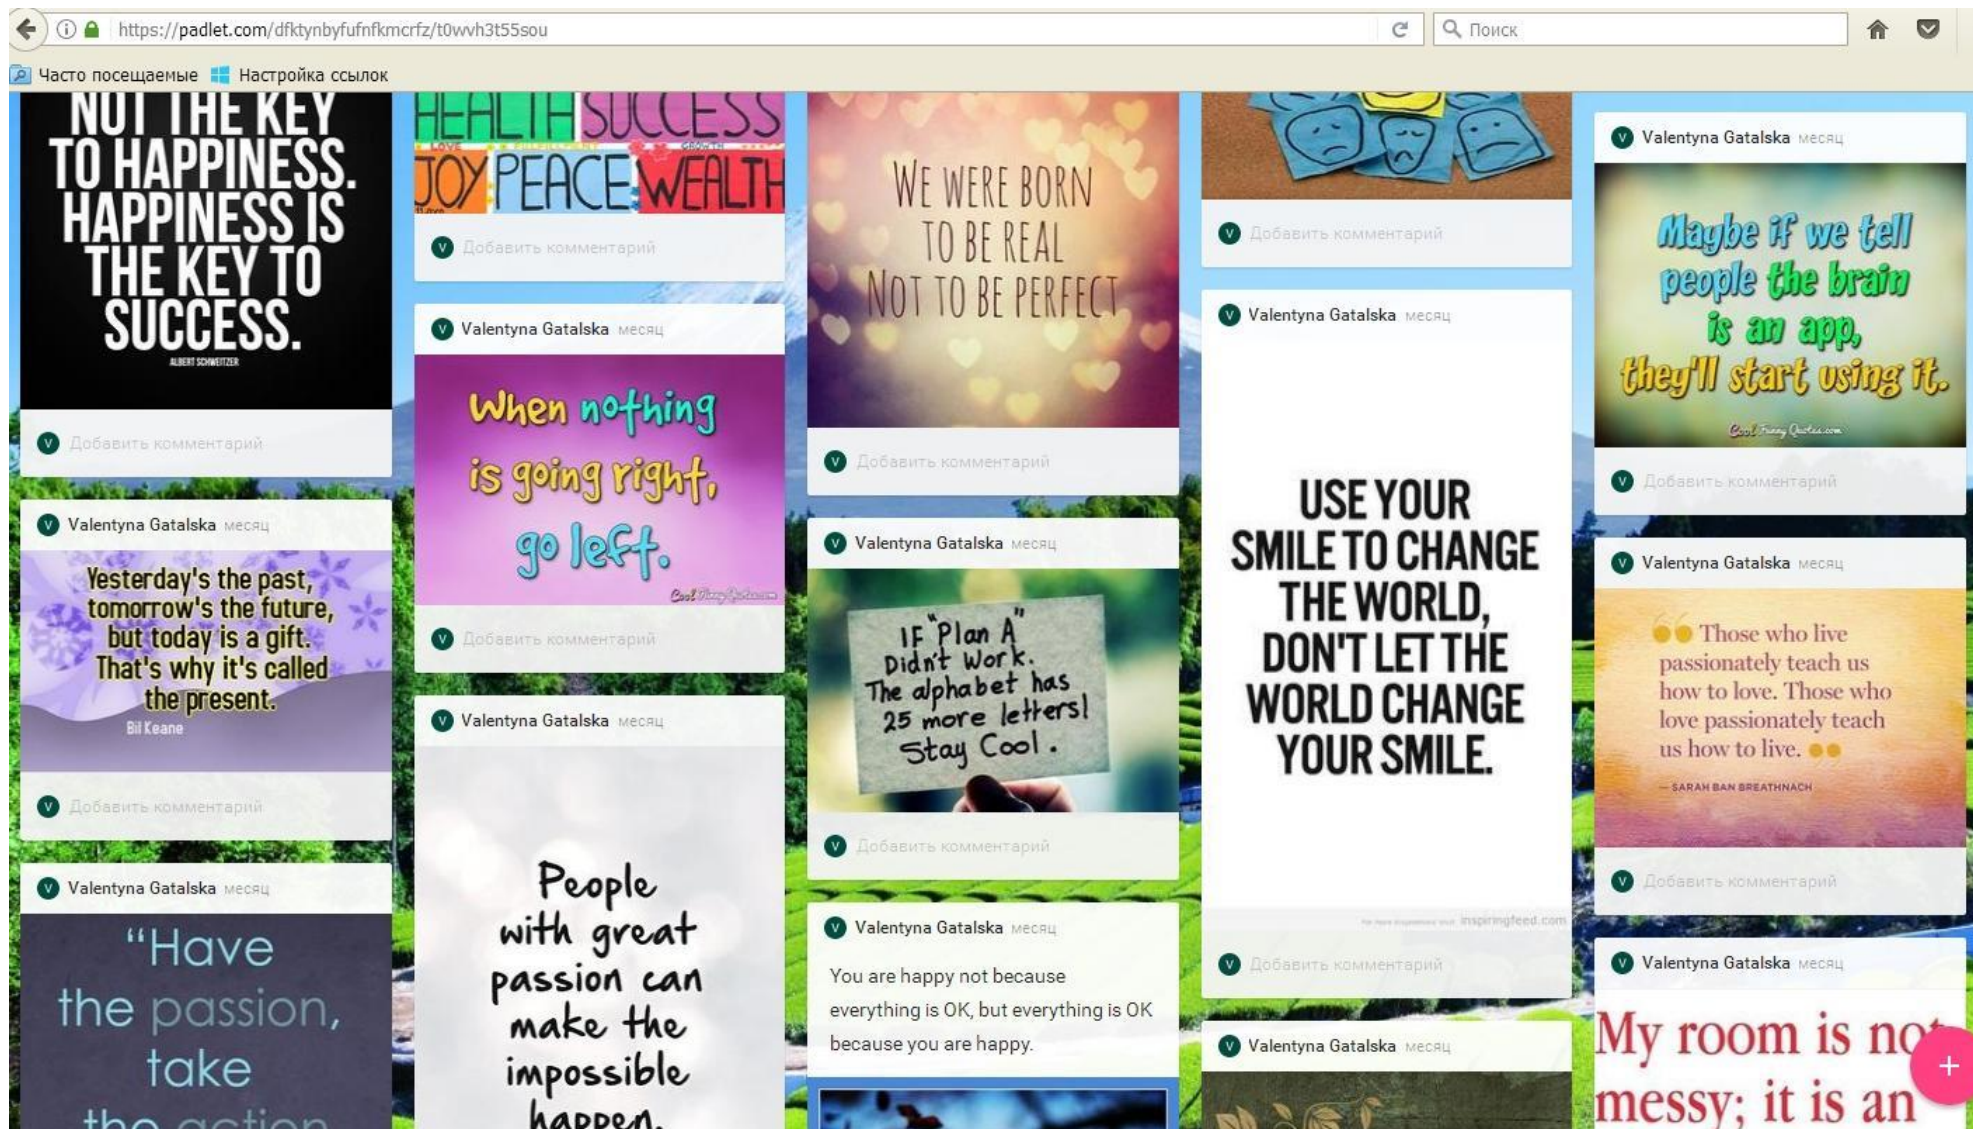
https://padlet.com/dfktynbyfufnfkmcrfz/t0wvh3t55sou

Поиск

Часто посещаемые   Настройка ссылок

NOT THE KEY TO HAPPINESS. HAPPINESS IS THE KEY TO SUCCESS.
ALBERT SCHWEITZER

Добавить комментарий

Valentyna Gatalska месяц

Yesterday's the past, tomorrow's the future, but today is a gift. That's why it's called the present.
Bil Keane

Добавить комментарий

Valentyna Gatalska месяц

"Have the passion, take the action

HEALTH SUCCESS LOVE JOY PEACE WEALTH GROWTH

Добавить комментарий

Valentyna Gatalska месяц

When nothing is going right, go left.

Добавить комментарий

Valentyna Gatalska месяц

People with great passion can make the impossible happen.

WE WERE BORN TO BE REAL NOT TO BE PERFECT

Добавить комментарий

Valentyna Gatalska месяц

IF "Plan A" Didn't Work. The alphabet has 25 more letters! Stay Cool.

Добавить комментарий

Valentyna Gatalska месяц

You are happy not because everything is OK, but everything is OK because you are happy.

Добавить комментарий

Valentyna Gatalska месяц

USE YOUR SMILE TO CHANGE THE WORLD, DON'T LET THE WORLD CHANGE YOUR SMILE.

inspiringfeed.com

Добавить комментарий

Valentyna Gatalska месяц

Valentyna Gatalska месяц

Maybe if we tell people the brain is an app, they'll start using it.
CoolFunnyQuotes.com

Добавить комментарий

Valentyna Gatalska месяц

Those who live passionately teach us how to love. Those who love passionately teach us how to live.
— SARAH BAN BREATHNACH

Добавить комментарий

Valentyna Gatalska месяц

My room is no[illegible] messy; it is an